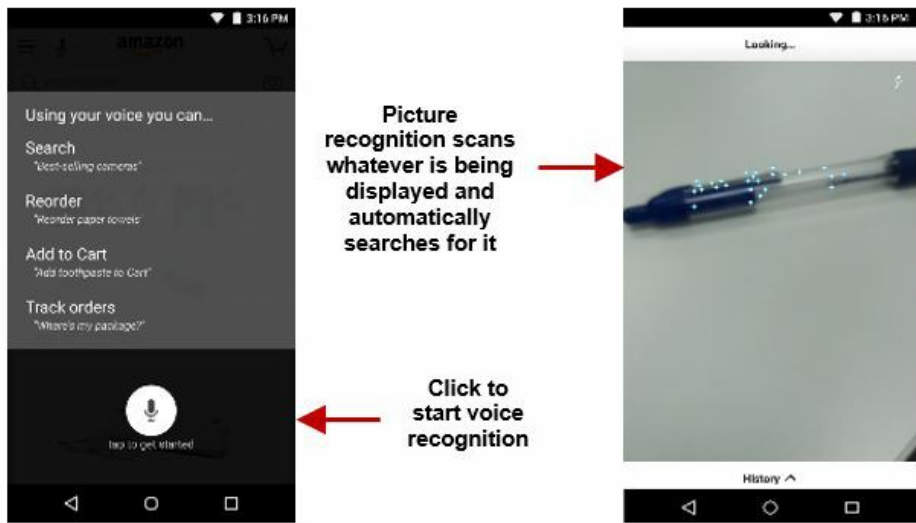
3:16 PM

amazon

Using your voice you can...

Search
"Best-selling cameras"

Reorder
"Reorder paper towels"

Add to Cart
"Add toothpaste to Cart"

Track orders
"Where's my package?"

tap to get started

Picture recognition scans whatever is being displayed and automatically searches for it

Click to start voice recognition

3:16 PM

Looking...

History ^